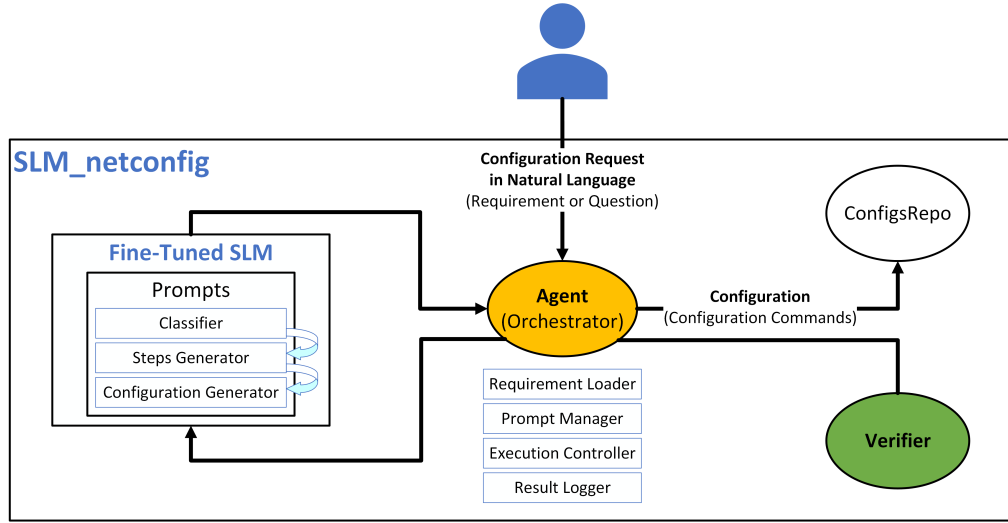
SLM_netconfig

Configuration Request in Natural Language
(Requirement or Question)

ConfigsRepo

Fine-Tuned SLM

Prompts

Classifier

Steps Generator

Configuration Generator

Agent
(Orchestrator)

Configuration
(Configuration Commands)

Requirement Loader

Prompt Manager

Execution Controller

Result Logger

Verifier